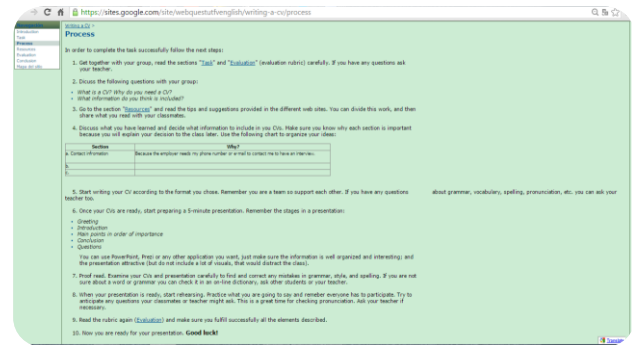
https://sites.google.com/site/webquestutfvenglish/writing-a-cv/process

Introduction
Task
Process
Resources
Evaluation
Conclusion
Pass on site

Writing a CV >
Process

In order to complete the task successfully follow the next steps:

1. Get together with your group, read the sections "Task" and "Evaluation" (evaluation rubric) carefully. If you have any questions ask your teacher.

2. Discuss the following questions with your group:

- What is a CV? Why do you need a CV?
- What information do you think is included?

3. Go to the section "Resources" and read the tips and suggestions provided in the different web sites. You can divide this work, and then share what you read with your classmates.

4. Discuss what you have learned and decide what information to include in you CVs. Make sure you know why each section is important because you will explain your decision to the class later. Use the following chart to organize your ideas:

| Section | Why? |
|---|---|
| a. Contact information | Because the employer needs my phone number or e-mail to contact me to have an interview. |
| b. | |
| c. | |

5. Start writing your CV according to the format you chose. Remember you are a team so support each other. If you have any questions about grammar, vocabulary, spelling, pronunciation, etc. you can ask your teacher too.

6. Once your CVs are ready, start preparing a 5-minute presentation. Remember the stages in a presentation:

- Greeting
- Introduction
- Main points in order of importance
- Conclusion
- Questions

You can use PowerPoint, Prezi or any other application you want, just make sure the information is well organized and interesting; and the presentation attractive (but do not include a lot of visuals, that would distract the class).

7. Proof read. Examine your CVs and presentation carefully to find and correct any mistakes in grammar, style, and spelling. If you are not sure about a word or grammar you can check it in an on-line dictionary, ask other students or your teacher.

8. When your presentation is ready, start rehearsing. Practice what you are going to say and remeber everyone has to participate. Try to anticipate any questions your classmates or teacher might ask. This is a great time for checking pronunciation. Ask your teacher if necessary.

9. Read the rubric again (Evaluation) and make sure you fulfill successfully all the elements described.

10. Now you are ready for your presentation. Good luck!

Translate